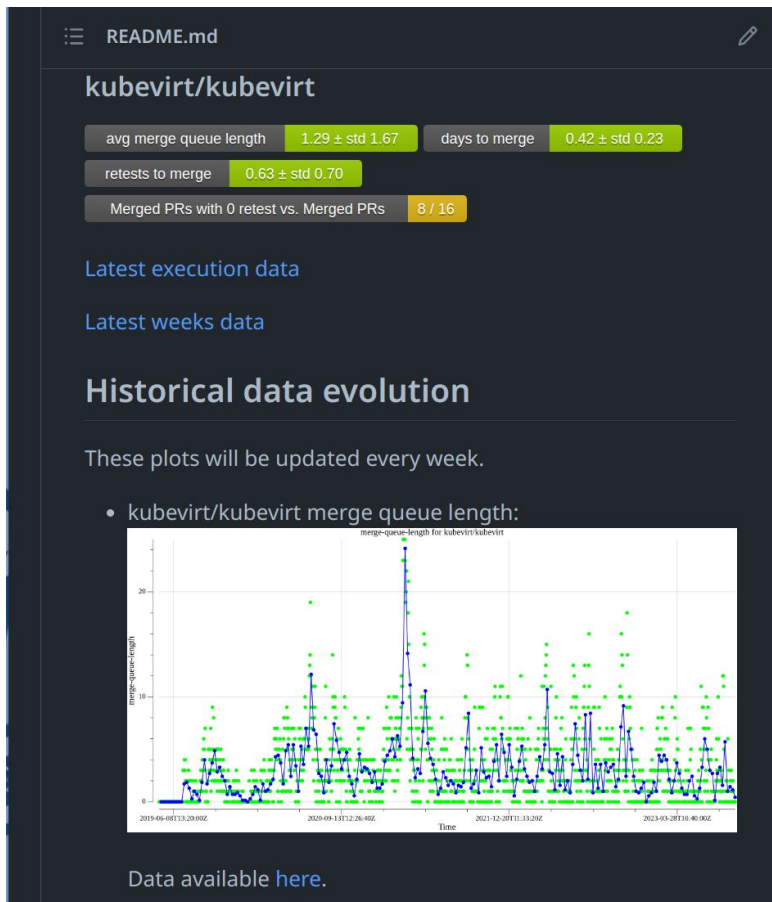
README.md

kubevirt/kubevirt

avg merge queue length 1.29 ± std 1.67 days to merge 0.42 ± std 0.23

retests to merge 0.63 ± std 0.70

Merged PRs with 0 retest vs. Merged PRs 8 / 16

Latest execution data

Latest weeks data

Historical data evolution

These plots will be updated every week.

• kubevirt/kubevirt merge queue length:

merge-queue-length for kubevirt/kubevirt

merge-queue-length

20

10

0

2019-06-08T13:20:00Z 2020-09-13T12:26:40Z 2021-12-20T11:33:20Z 2023-03-28T10:40:00Z

Time

Data available here.